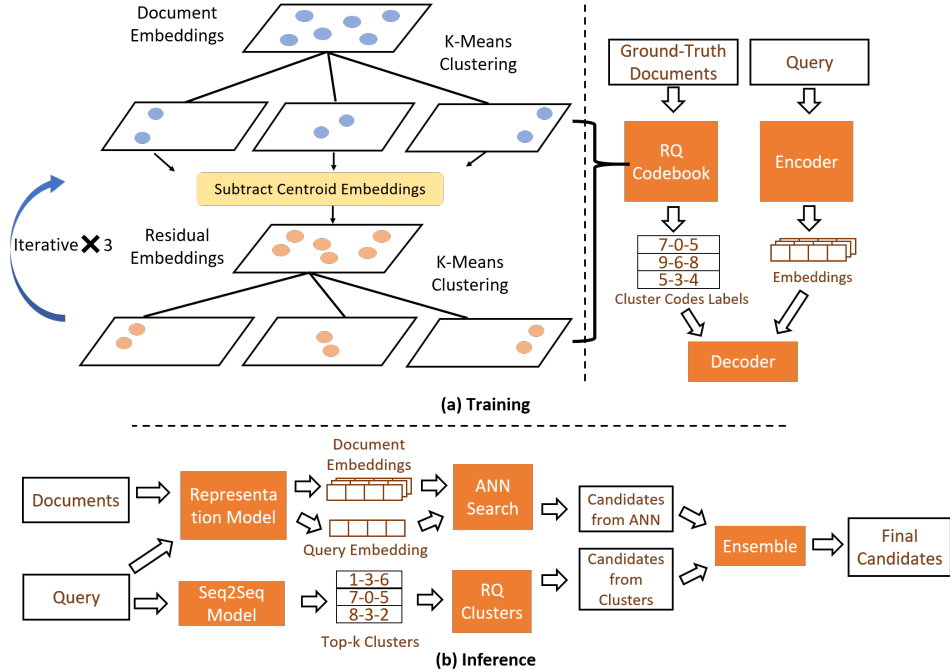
Document Embeddings

K-Means Clustering

Subtract Centroid Embeddings

Iterative ✕ 3

Residual Embeddings

K-Means Clustering

Ground-Truth Documents

Query

RQ Codebook

Encoder

| 7-0-5 |
|---|
| 9-6-8 |
| 5-3-4 |

Cluster Codes Labels

Embeddings

Decoder

(a) Training

Documents

Representation Model

Document Embeddings

Query Embedding

ANN Search

Candidates from ANN

Ensemble

Final Candidates

Query

Seq2Seq Model

| 1-3-6 |
|---|
| 7-0-5 |
| 8-3-2 |

Top-k Clusters

RQ Clusters

Candidates from Clusters

(b) Inference